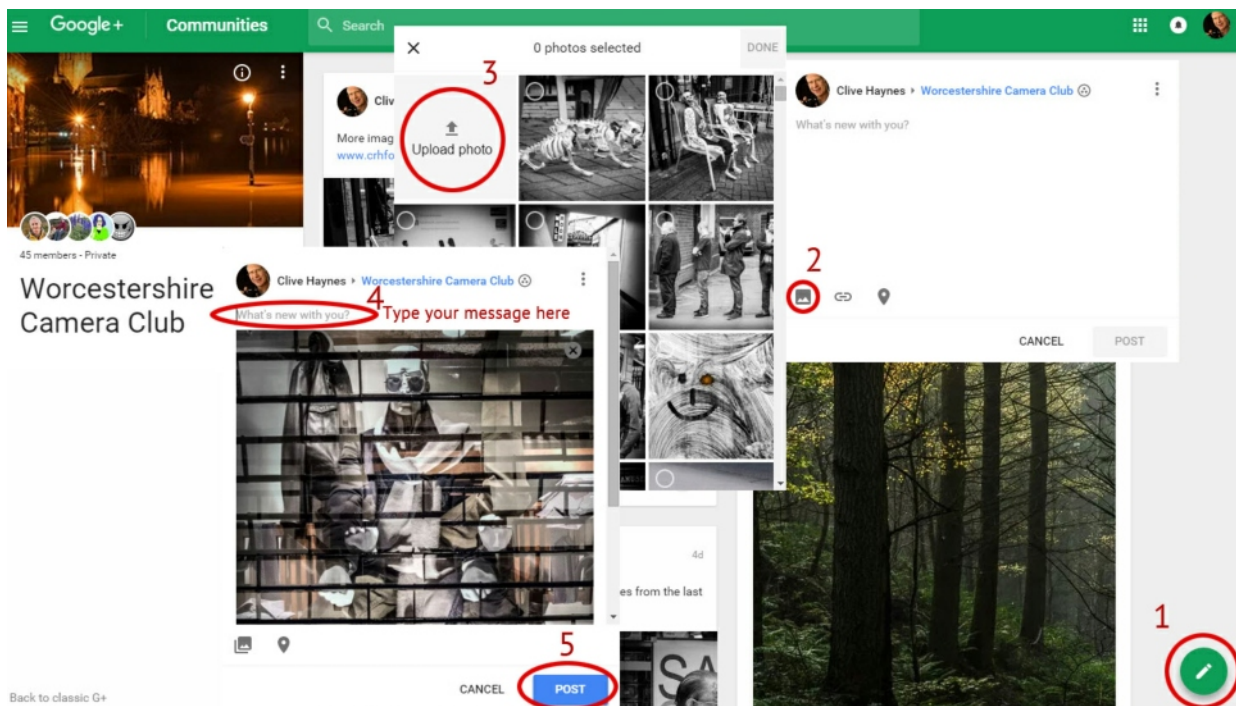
Google+ Communities Search

45 members - Private

Worcestershire Camera Club

Back to classic G+

Clive

More imag www.crhfo

0 photos selected DONE

3

Upload photo

Clive Haynes ▸ Worcestershire Camera Club

What's new with you?

2

CANCEL POST

Clive Haynes ▸ Worcestershire Camera Club

4

What's new with you? Type your message here

4d

es from the last

5

CANCEL POST

1